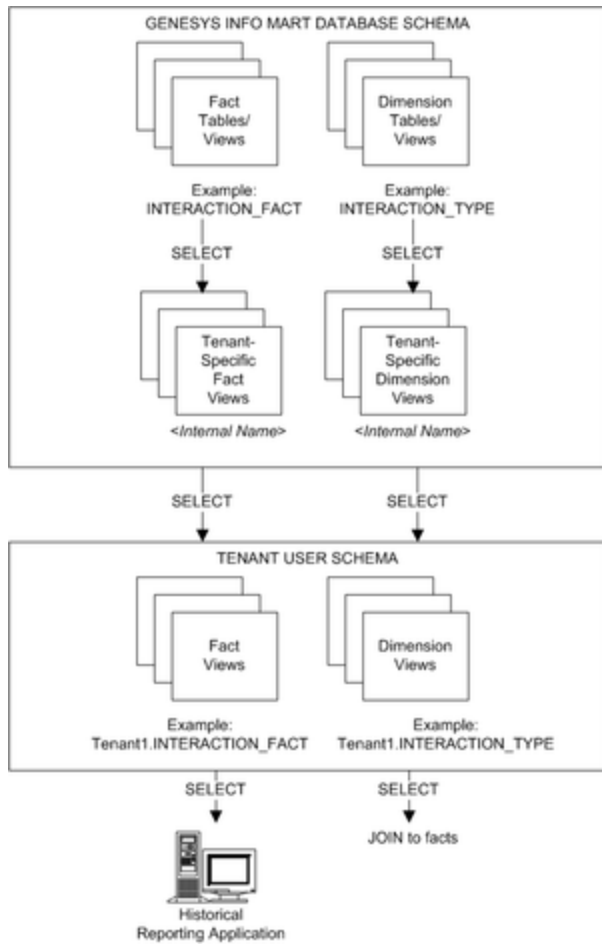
GENESYS INFO MART DATABASE SCHEMA

Fact Tables/ Views

Dimension Tables/ Views

Example: INTERACTION_FACT

Example: INTERACTION_TYPE

SELECT

SELECT

Tenant-Specific Fact Views

<Internal Name>

Tenant-Specific Dimension Views

<Internal Name>

SELECT

SELECT

TENANT USER SCHEMA

Fact Views

Dimension Views

Example: Tenant1.INTERACTION_FACT

Example: Tenant1.INTERACTION_TYPE

SELECT

SELECT

Historical Reporting Application

JOIN to facts